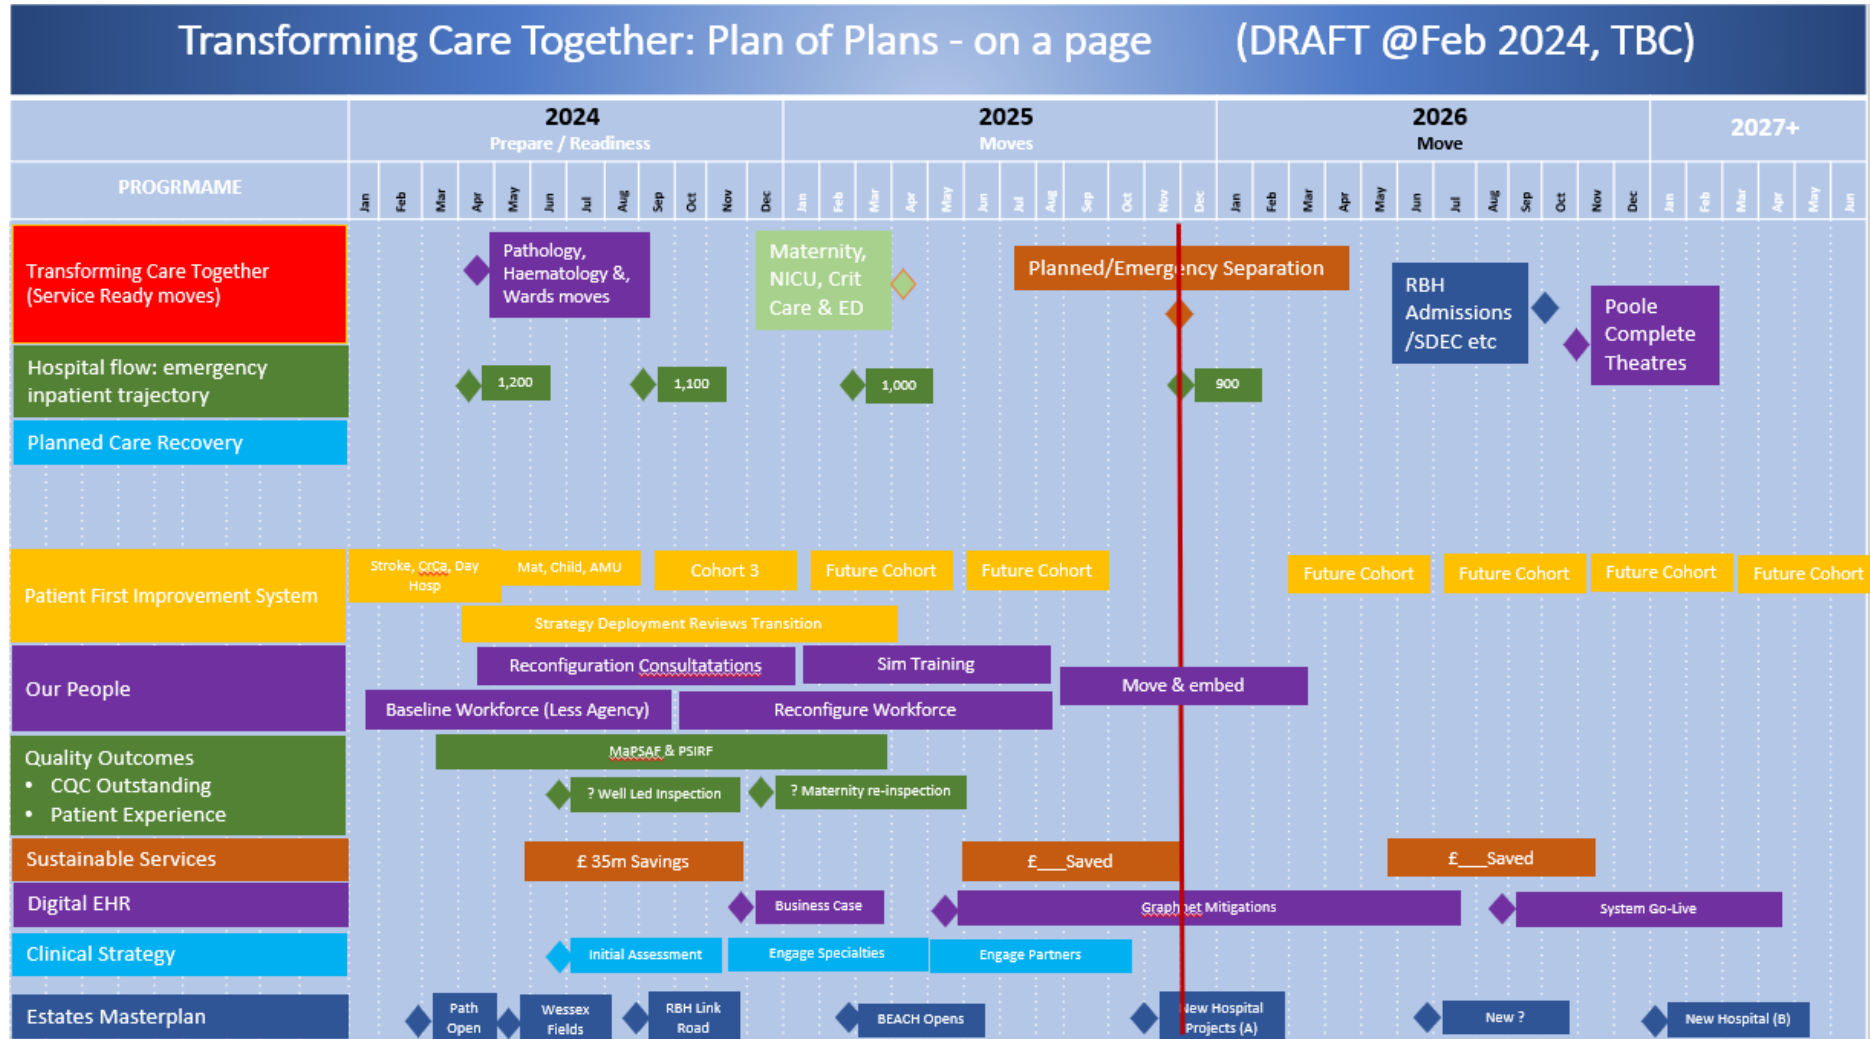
Transforming Care Together: Plan of Plans - on a page (DRAFT @Feb 2024, TBC)

| PROGRMAME | 2024 Prepare / Readiness | 2025 Moves | 2026 Move | 2027+ |
|---|---|---|---|---|

Jan Feb Mar Apr May Jun Jul Aug Sep Oct Nov Dec Jan Feb Mar Apr May Jun Jul Aug Sep Oct Nov Dec Jan Feb Mar Apr May Jun Jul Aug Sep Oct Nov Dec Jan Feb Mar Apr May Jun

Transforming Care Together (Service Ready moves)
Pathology, Haematology &, Wards moves
Maternity, NICU, Crit Care & ED
Planned/Emergency Separation
RBH Admissions /SDEC etc
Poole Complete Theatres

Hospital flow: emergency inpatient trajectory
1,200
1,100
1,000
900

Planned Care Recovery

Patient First Improvement System
Stroke, CrCa, Day Hosp
Mat, Child, AMU
Cohort 3
Future Cohort
Future Cohort
Future Cohort
Future Cohort
Future Cohort
Future Cohort
Strategy Deployment Reviews Transition

Our People
Reconfiguration Consultatations
Sim Training
Move & embed
Baseline Workforce (Less Agency)
Reconfigure Workforce

Quality Outcomes
• CQC Outstanding
• Patient Experience
MaPSAF & PSIRF
? Well Led Inspection
? Maternity re-inspection

Sustainable Services
£ 35m Savings
£___Saved
£___Saved

Digital EHR
Business Case
Graphnet Mitigations
System Go-Live

Clinical Strategy
Initial Assessment
Engage Specialties
Engage Partners

Estates Masterplan
Path Open
Wessex Fields
RBH Link Road
BEACH Opens
New Hospital Projects (A)
New ?
New Hospital (B)